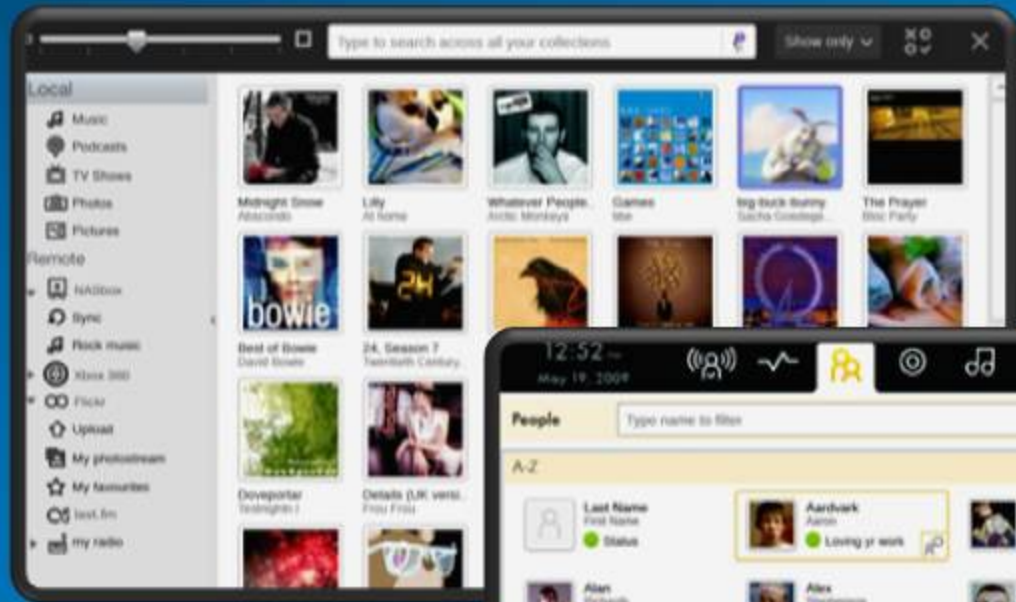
Type to search across all your collections
Show only

Local
Music
Podcasts
TV Shows
Photos
Pictures
Remote
NASbox
Sync
Rock music
Xbox 360
Flickr
Upload
My photostream
My favourites
last.fm
my radio

Midnight Snow
Abscondo
Lilly
At Home
Whatever People...
Arctic Monkeys
Games
Me
big buck bunny
Sacha Goedegebure
The Prayer
Bloc Party
bowie
Best of Bowie
David Bowie
24
24, Season 7
Twentieth Century...
Doveporter
Tenlinghtn I
Details (UK versi...
Frou Frou

12:52
May 19, 2009
People
Type name to filter
A-Z
Last Name
First Name
Status
Aardvark
Aaron
Loving yr work
Alan
Alex